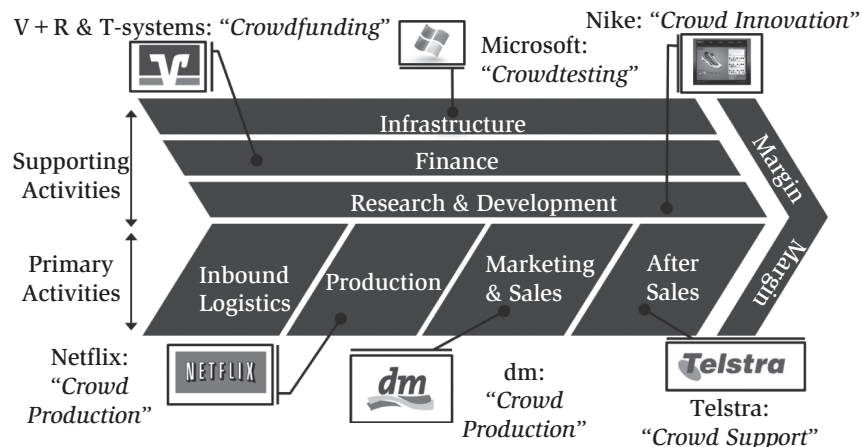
V + R & T-systems: "*Crowdfunding*"

Microsoft: "*Crowdtesting*"

Nike: "*Crowd Innovation*"

Infrastructure

Finance

Research & Development

Margin

Margin

Supporting Activities

Primary Activities

Inbound Logistics

Production

Marketing & Sales

After Sales

Netflix: "*Crowd Production*"

NETFLIX

dm

dm: "*Crowd Production*"

Telstra

Telstra: "*Crowd Support*"